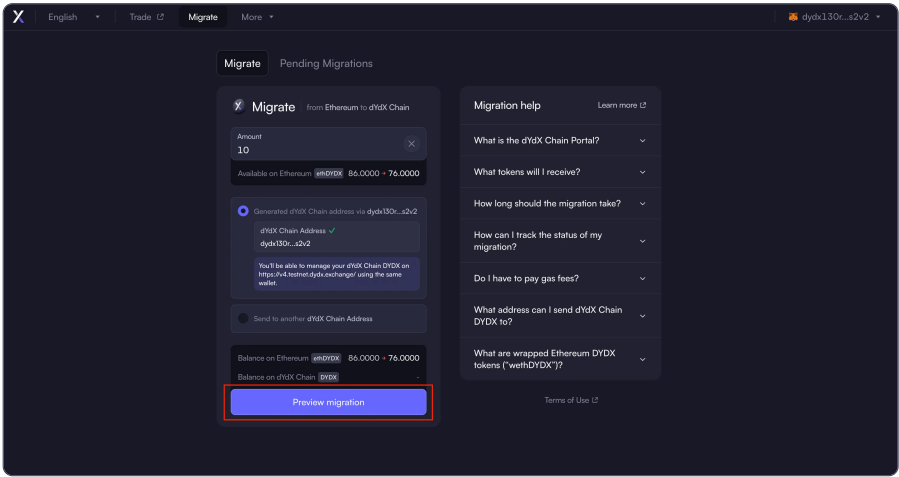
English
Trade
Migrate
More
dydx130r...s2v2

Migrate
Pending Migrations

Migrate from Ethereum to dYdX Chain

Amount
10

Available on Ethereum ethDYDX 86.0000 → 76.0000

Generated dYdX Chain address via dydx130r...s2v2

dYdX Chain Address
dydx130r...s2v2

You'll be able to manage your dYdX Chain DYDX on https://v4.testnet.dydx.exchange/ using the same wallet.

Send to another dYdX Chain Address

Balance on Ethereum ethDYDX 86.0000 → 76.0000
Balance on dYdX Chain DYDX -

Preview migration

Migration help
Learn more

What is the dYdX Chain Portal?
What tokens will I receive?
How long should the migration take?
How can I track the status of my migration?
Do I have to pay gas fees?
What address can I send dYdX Chain DYDX to?
What are wrapped Ethereum DYDX tokens ("wethDYDX")?

Terms of Use